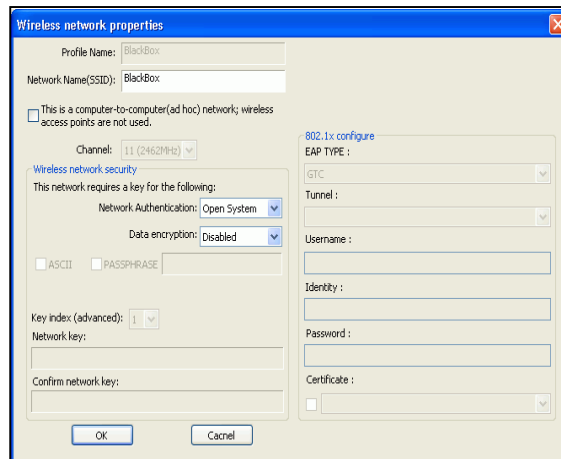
Wireless network properties

Profile Name: BlackBox

Network Name(SSID): BlackBox

This is a computer-to-computer(ad hoc) network; wireless access points are not used.

Channel: 11 (2462MHz)

Wireless network security

This network requires a key for the following:

Network Authentication: Open System

Data encryption: Disabled

ASCII PASSPHRASE

Key index (advanced): 1

Network key:

Confirm network key:

802.1x configure

EAP TYPE :

GTC

Tunnel :

Username :

Identity :

Password :

Certificate :

OK

Cacnel